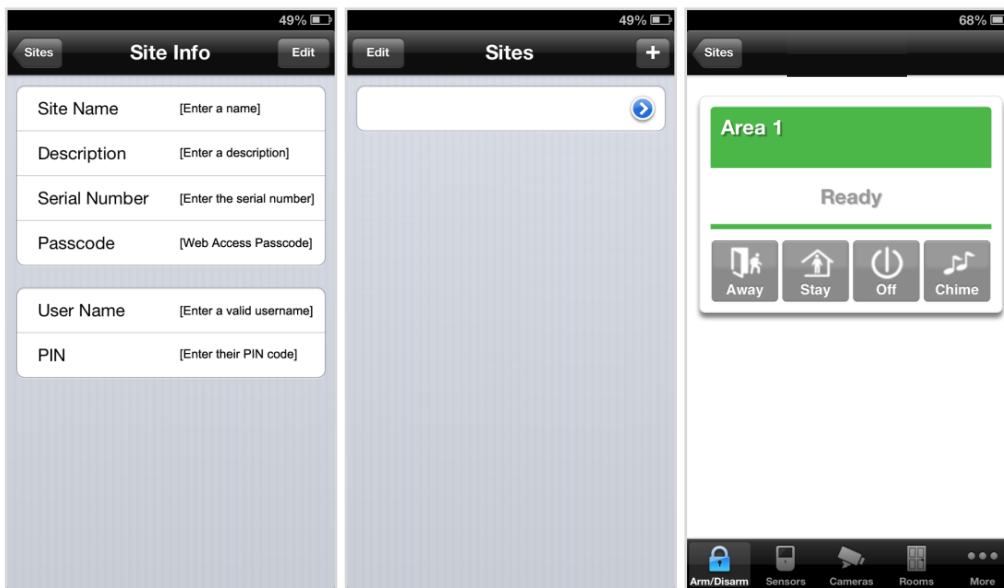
49%

Sites

Site Info

Edit

| | |
|---|---|
| Site Name | [Enter a name] |
| Description | [Enter a description] |
| Serial Number | [Enter the serial number] |
| Passcode | [Web Access Passcode] |

| | |
|---|---|
| User Name | [Enter a valid username] |
| PIN | [Enter their PIN code] |

49%

Edit

Sites

+

68%

Sites

Area 1

Ready

Away

Stay

Off

Chime

Arm/Disarm

Sensors

Cameras

Rooms

More